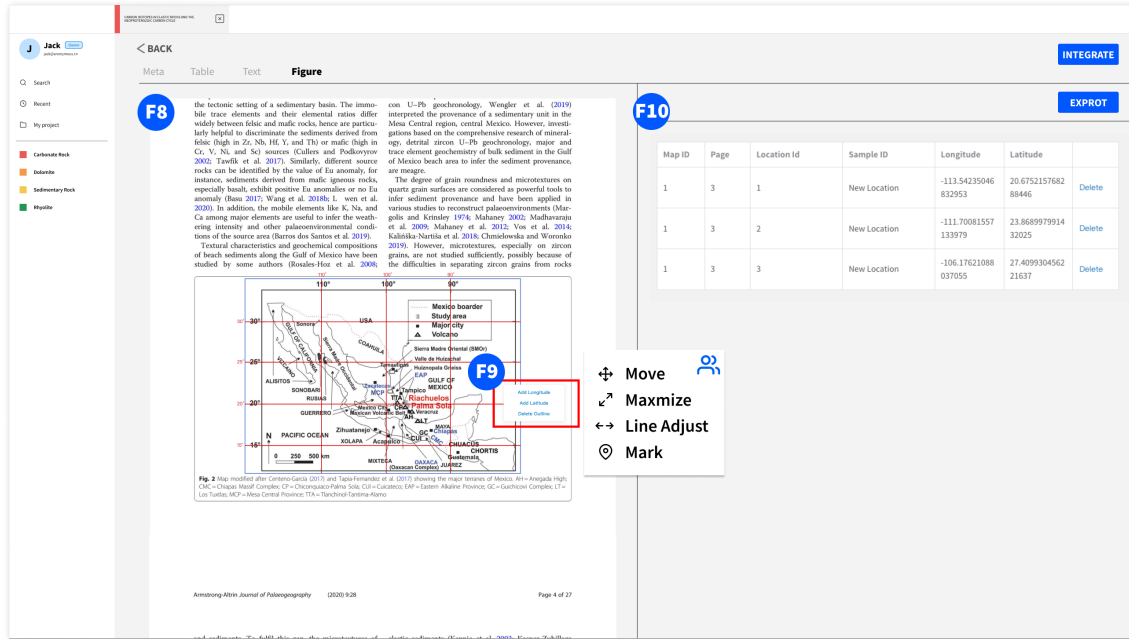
CARBON ISOTOPES IN CLASTIC ROCKS AND THE NEOPROTEROZOIC CARBON CYCLE

Jack Owner
jack@example.com

Search
Recent
My project

Carbonate Rock
Dolomite
Sedimentary Rock
Rhyolite

< BACK

Meta Table Text Figure

INTEGRATE

F8

the tectonic setting of a sedimentary basin. The immobile trace elements and their elemental ratios differ widely between felsic and mafic rocks, hence are particularly helpful to discriminate the sediments derived from felsic (high in Zr, Nb, Hf, Y, and Th) or mafic (high in Cr, V, Ni, and Sc) sources (Cullers and Podkovyrov 2002; Tawfik et al. 2017). Similarly, different source rocks can be identified by the value of Eu anomaly, for instance, sediments derived from mafic igneous rocks, especially basalt, exhibit positive Eu anomalies or no Eu anomaly (Basu 2017; Wang et al. 2018b; L wen et al. 2020). In addition, the mobile elements like K, Na, and Ca among major elements are useful to infer the weathering intensity and other palaeoenvironmental conditions of the source area (Barros dos Santos et al. 2019).

Textural characteristics and their elemental compositions of beach sediments along the Gulf of Mexico have been studied by some authors (Rosales-Hoz et al. 2008;

con U–Pb geochronology, Wengler et al. (2019) interpreted the provenance of a sedimentary unit in the Mesa Central region, central Mexico. However, investigations based on the comprehensive research of mineralogy, detrital zircon U–Pb geochronology, major and trace element geochemistry of bulk sediment in the Gulf of Mexico beach area to infer the sediment provenance, are meagre.

The degree of grain roundness and microtextures on quartz grain surfaces are considered as powerful tools to infer sediment provenance and have been applied in various studies to reconstruct palaeoenvironments (Margolis and Krinsley 1974; Mahaney 2002; Madhavaraju et al. 2009; Mahaney et al. 2012; Vos et al. 2014; Kalińska-Nartiša et al. 2018; Chmielowska and Woronko 2019). However, microtextures, especially on zircon grains, are not studied sufficiently, possibly because of the difficulties in separating zircon grains from rocks

110° 100° 90°
30° 25° 20° 15°
Mexico boarder
Study area
Major city
Volcano
Sonora USA GULF OF CALIFORNIA COAHUILA Sierra Madre Occidental Sierra Madre Oriental (SMOr) Valle de Huizachal Huiznopala Gneiss Tamaulipas GULF OF MEXICO EAP ALISITOS SONOBARI RUSIAS GUERRERO Zacatecas MCP Tampico TTA Riachuelos Palma Sola Mexico City CP Veracruz Trans-Mexican Volcanic Belt AH LT N PACIFIC OCEAN Zihuatanejo XOLAPA Acapulco MAYA Chiapas CMC GC CUI OAXACA CHUACUS CHORTIS Guatemala MIXTECA (Oaxacan Complex) JUAREZ 0 250 500 km

F9
Add Longitude
Add Latitude
Delete Outline

Fig. 2 Map modified after Centeno-García (2017) and Tapia-Fernandez et al. (2017) showing the major terranes of Mexico. AH = Anegada High; CMC = Chiapas Massif Complex; CP = Chicontepec-Palma Sola; CUI = Cuicateco; EAP = Eastern Alkaline Province; GC = Guichicovi Complex; LT = Los Tuxtlas, MCP = Mesa Central Province; TTA = Tlanchinol-Tantima-Alamo

Armstrong-Altrin Journal of Palaeogeography (2020) 9:28 Page 4 of 27

Move
Maxmize
Line Adjust
Mark

F10

EXPROT

| Map ID | Page | Location Id | Sample ID | Longitude | Latitude | |
|---|---|---|---|---|---|---|
| 1 | 3 | 1 | New Location | -113.54235046832953 | 20.675215768288446 | Delete |
| 1 | 3 | 2 | New Location | -111.70081557133979 | 23.868997991432025 | Delete |
| 1 | 3 | 3 | New Location | -106.17621088037055 | 27.409930456221637 | Delete |